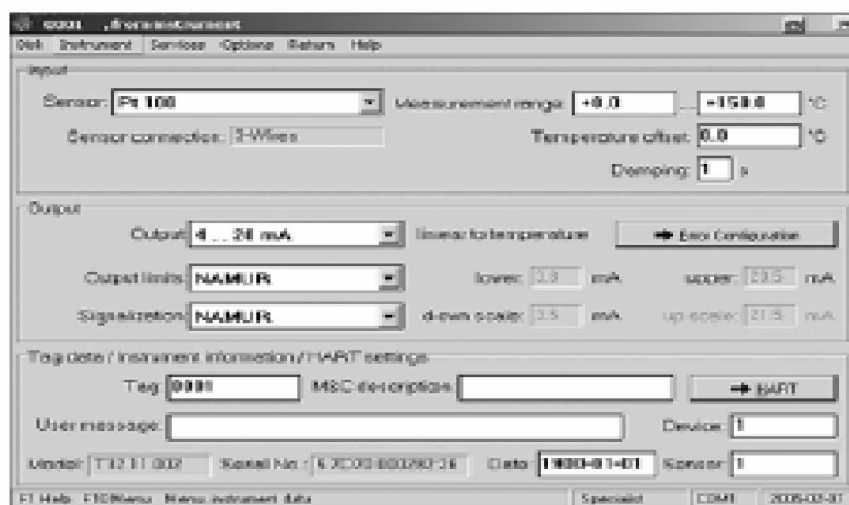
0001 , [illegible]

Edit Instrument Services Options Return Help

Input

Sensor: Pt 100

Measurement range: +0.0 ... +150.0 °C

Sensor connection: 3-Wires

Temperature offset: 0.0 °C

Damping: 1 s

Output

Output: 4 ... 20 mA

linear to temperature

➔ Error Configuration

Output limits: NAMUR

lower: 3.8 mA

upper: 20.5 mA

Signalization: NAMUR

down scale: 3.5 mA

up scale: 21.5 mA

Tag data / Instrument information / HART settings

Tag: 0001

MSC description:

➔ HART

User message:

Device: 1

Model: T32.11.002

Serial No.: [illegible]

Date: 1900-01-01

Sensor: 1

F1 Help F10 Menu Menu instrument data

Specialist

COM1

2005-02-07